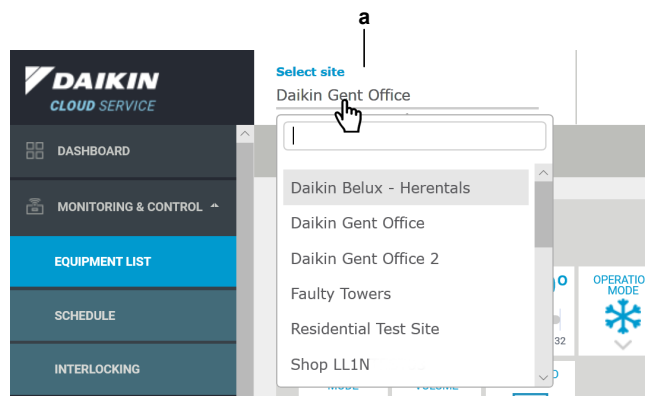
a

DAIKIN
CLOUD SERVICE

DASHBOARD

MONITORING & CONTROL

EQUIPMENT LIST

SCHEDULE

INTERLOCKING

Select site
Daikin Gent Office

Daikin Belux - Herentals
Daikin Gent Office
Daikin Gent Office 2
Faulty Towers
Residential Test Site
Shop LL1N

OPERATION MODE